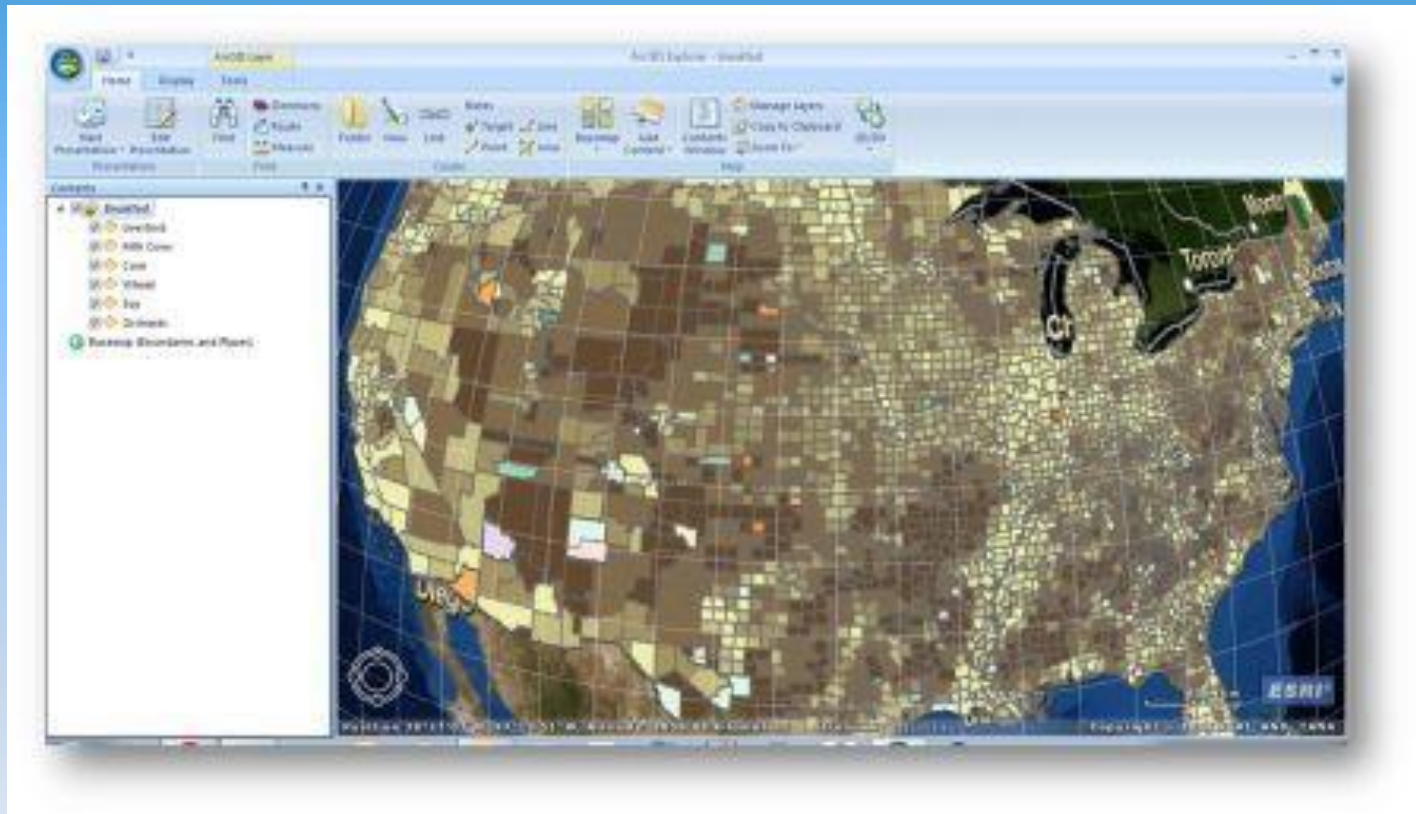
ArcGIS Layer

ArcGIS Explorer - Breakfast

Home

Display

Tools

Start Presentation

Edit Presentation

Presentation

Find

Directions

Route

Measure

Tools

Folder

View

Link

Notes

Target

Point

Line

Area

Create

Basemap

Add Content

Contents Window

Manage Layers

Copy to Clipboard

Zoom To

Map

Contents

Breakfast

Livestock

Milk Cows

Corn

Wheat

Egg

Orchards

Basemap (Boundaries and Places)

Toronto

Chi

Diego

ESRI